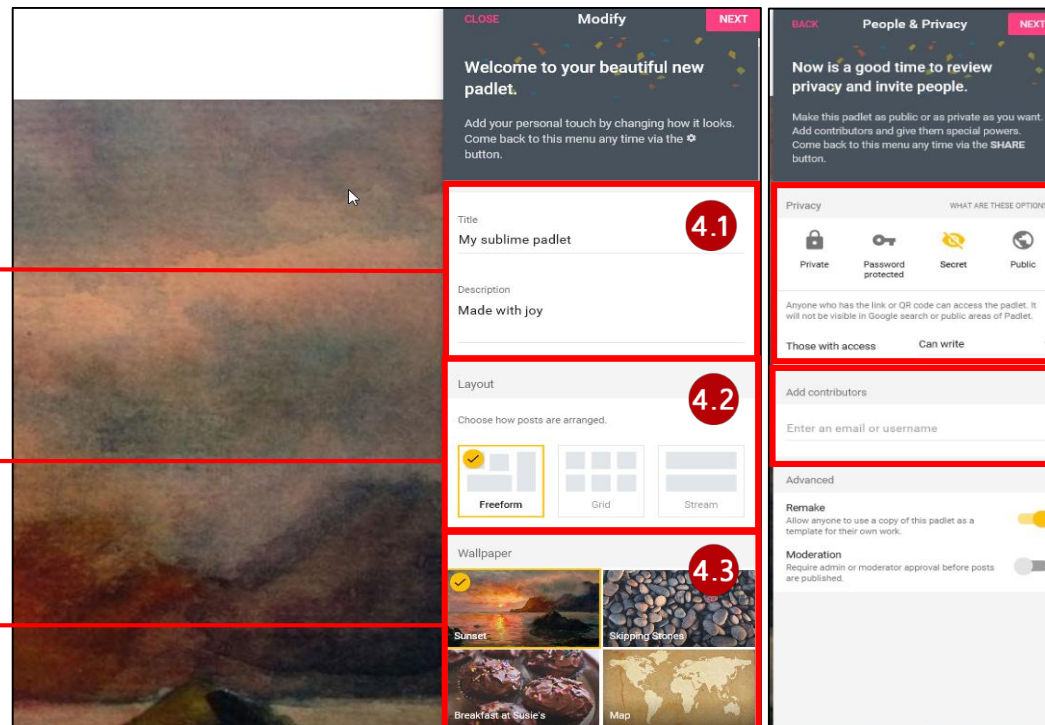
CLOSE Modify NEXT

Welcome to your beautiful new padlet.

Add your personal touch by changing how it looks. Come back to this menu any time via the ⚙ button.

4.1

Title
My sublime padlet

Description
Made with joy

4.2

Layout

Choose how posts are arranged.

Freeform Grid Stream

4.3

Wallpaper

Sunset Skipping Stones

Breakfast at Susie's Map

BACK People & Privacy NEXT

Now is a good time to review privacy and invite people.

Make this padlet as public or as private as you want. Add contributors and give them special powers. Come back to this menu any time via the SHARE button.

Privacy WHAT ARE THESE OPTIONS

Private Password protected Secret Public

Anyone who has the link or QR code can access the padlet. It will not be visible in Google search or public areas of Padlet.

Those with access Can write

Add contributors

Enter an email or username

Advanced

Remake
Allow anyone to use a copy of this padlet as a template for their own work.

Moderation
Require admin or moderator approval before posts are published.